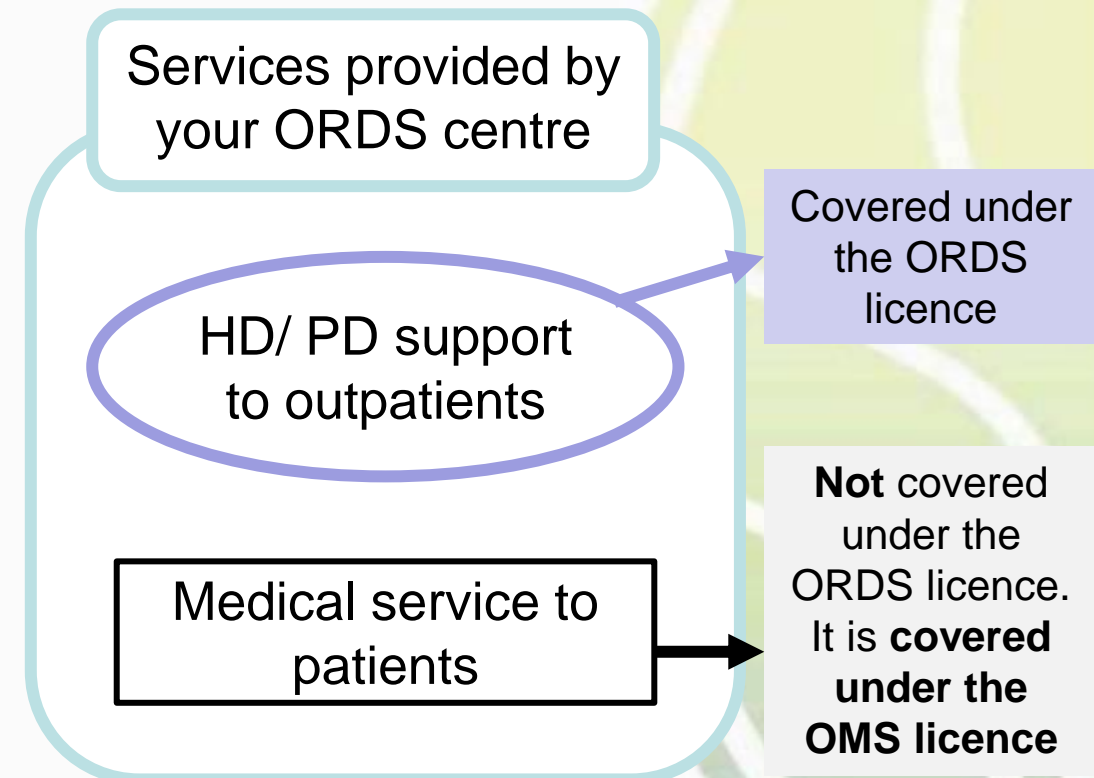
Services provided by your ORDS centre

HD/ PD support to outpatients

Covered under the ORDS licence

Medical service to patients

**Not** covered under the ORDS licence. It is **covered under the OMS licence**